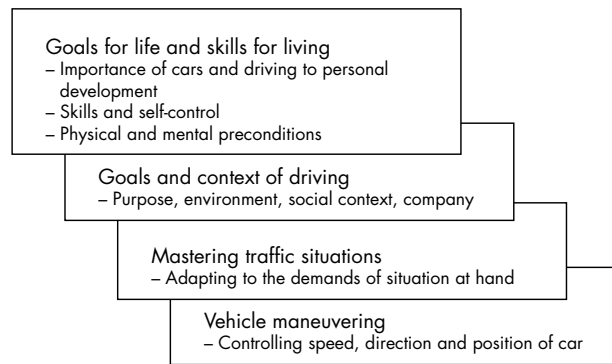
Goals for life and skills for living
– Importance of cars and driving to personal development
– Skills and self-control
– Physical and mental preconditions

Goals and context of driving
– Purpose, environment, social context, company

Mastering traffic situations
– Adapting to the demands of situation at hand

Vehicle maneuvering
– Controlling speed, direction and position of car